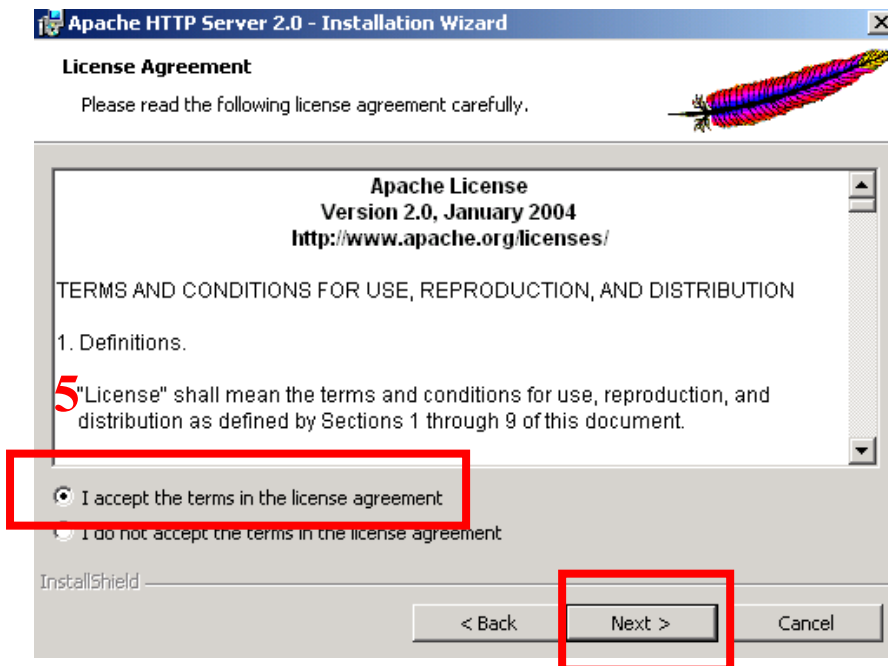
Apache HTTP Server 2.0 - Installation Wizard

License Agreement

Please read the following license agreement carefully.

Apache License
Version 2.0, January 2004
http://www.apache.org/licenses/

TERMS AND CONDITIONS FOR USE, REPRODUCTION, AND DISTRIBUTION

1. Definitions.

5

"License" shall mean the terms and conditions for use, reproduction, and distribution as defined by Sections 1 through 9 of this document.

I accept the terms in the license agreement

I do not accept the terms in the license agreement

InstallShield

< Back

Next >

Cancel